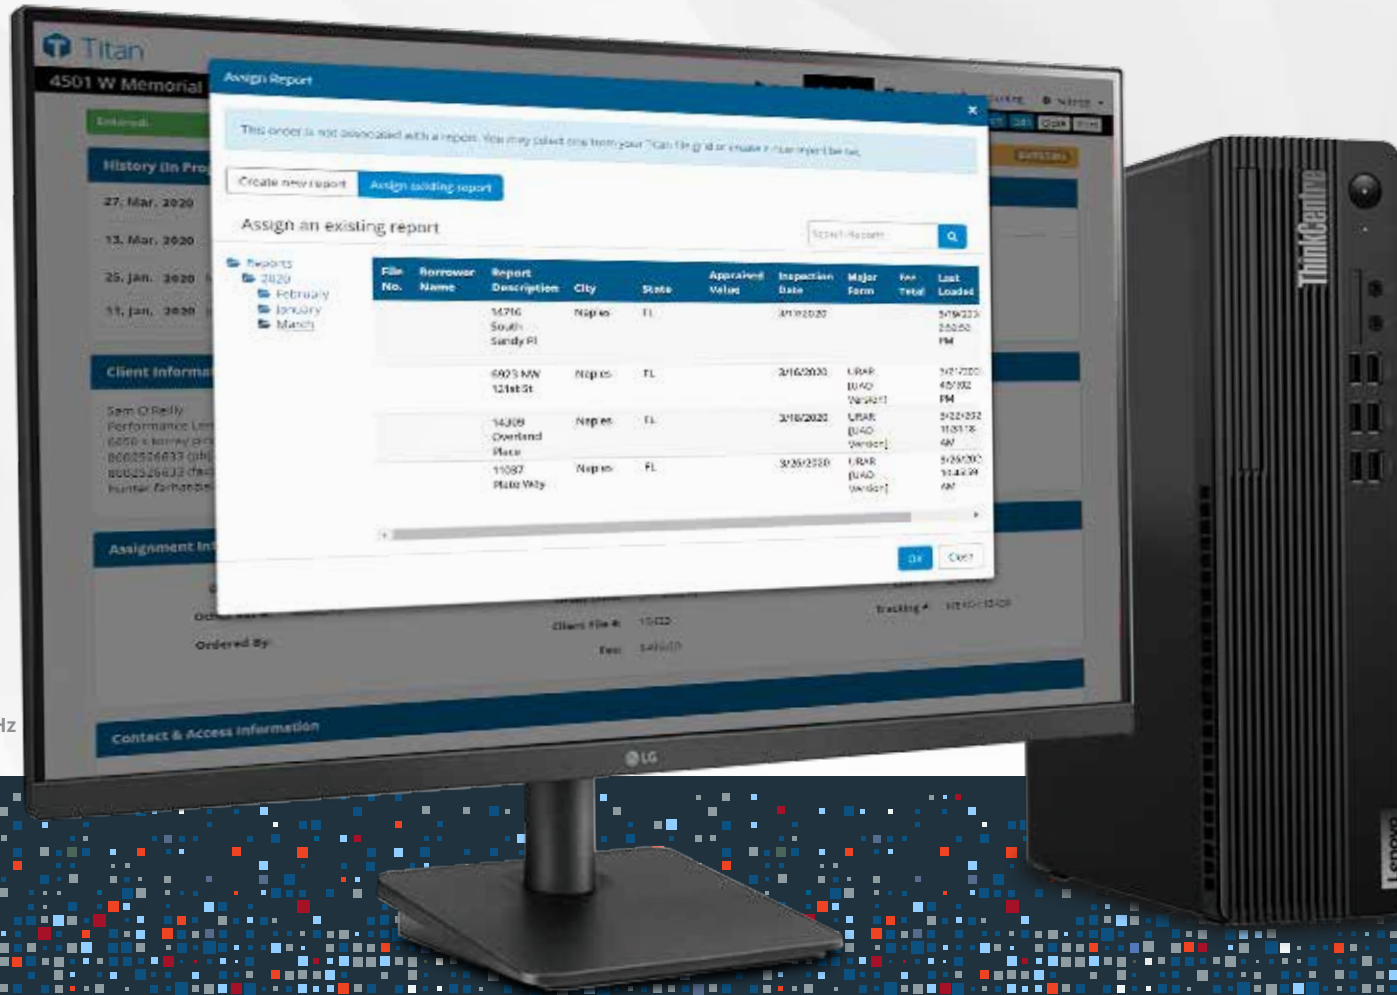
Titan

4501 W Memorial

Entered

History (In Pro

27. Mar. 2020

13. Mar. 2020

25. Jan. 2020

11. Jan. 2020

Client Informa

Sam O'Reilly
Performance Len
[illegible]
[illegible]
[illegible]
hunter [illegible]

Assignment In

Ordered By:

Client File #: 15022

Fee: $450.00

Tracking #:

Contact & Access Information

Assign Report

×

This order is not associated with a report. You may select one from your Titan file grid or create a new report below.

Create new report | Assign existing report

Assign an existing report

Search Reports

Reports
2020
February
January
March

| File No. | Borrower Name | Report Description | City | State | Appraised Value | Inspection Date | Major Form | Fee Total | Last Loaded |
|---|---|---|---|---|---|---|---|---|---|
| | | 14716 South Sandy Pl | Naples | FL | | 3/1/2020 | | | 5/19/2020 2:50:50 PM |
| | | 6923 NW 121st St | Naples | FL | | 3/16/2020 | URAR (UAD Version) | | 5/21/2020 4:51:02 PM |
| | | 14309 Overland Place | Naples | FL | | 3/18/2020 | URAR (UAD Version) | | 5/22/2020 11:31:18 AM |
| | | 11087 Plato Vály | Naples | FL | | 3/20/2020 | URAR (UAD Version) | | 5/26/2020 11:43:39 AM |

OK | Close

LG

ThinkCentre

Lenovo

Hz